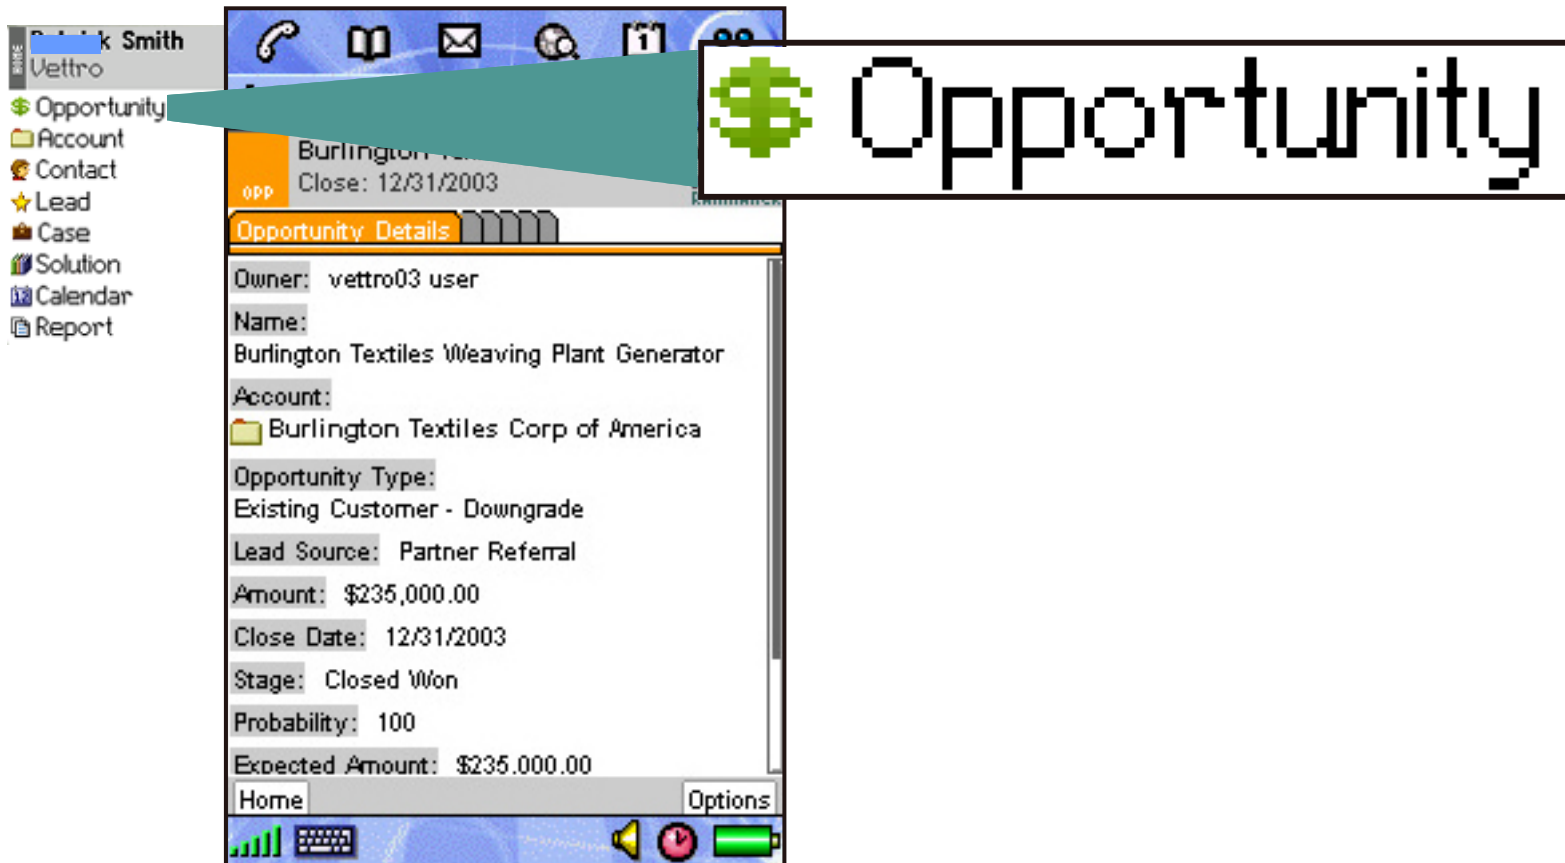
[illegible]k Smith
Vettro
Opportunity
Account
Contact
Lead
Case
Solution
Calendar
Report

Opportunity

Burlington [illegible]
Close: 12/31/2003
OPP
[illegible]

Opportunity Details

Owner: vettro03 user
Name:
Burlington Textiles Weaving Plant Generator
Account:
Burlington Textiles Corp of America
Opportunity Type:
Existing Customer - Downgrade
Lead Source: Partner Referral
Amount: $235,000.00
Close Date: 12/31/2003
Stage: Closed Won
Probability: 100
Expected Amount: $235,000.00

Home
Options